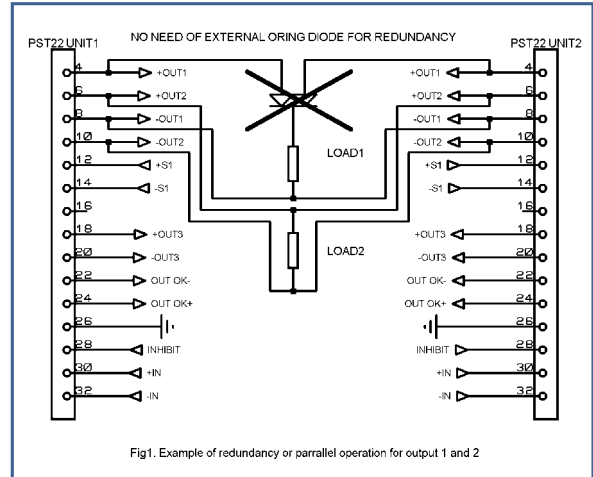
NO NEED OF EXTERNAL ORING DIODE FOR REDUNDANCY

PST22 UNIT1

4
6
8
10
12
14
16
18
20
22
24
26
28
30
32

+OUT1
+OUT2
-OUT1
-OUT2
+S1
-S1
+OUT3
-OUT3
OUT OK-
OUT OK+
INHIBIT
+IN
-IN

LOAD1

LOAD2

PST22 UNIT2

+OUT1
+OUT2
-OUT1
-OUT2
+S1
-S1
+OUT3
-OUT3
OUT OK-
OUT OK+
INHIBIT
+IN
-IN

4
6
8
10
12
14
16
18
20
22
24
26
28
30
32

Fig1. Example of redundancy or parrallel operation for output 1 and 2